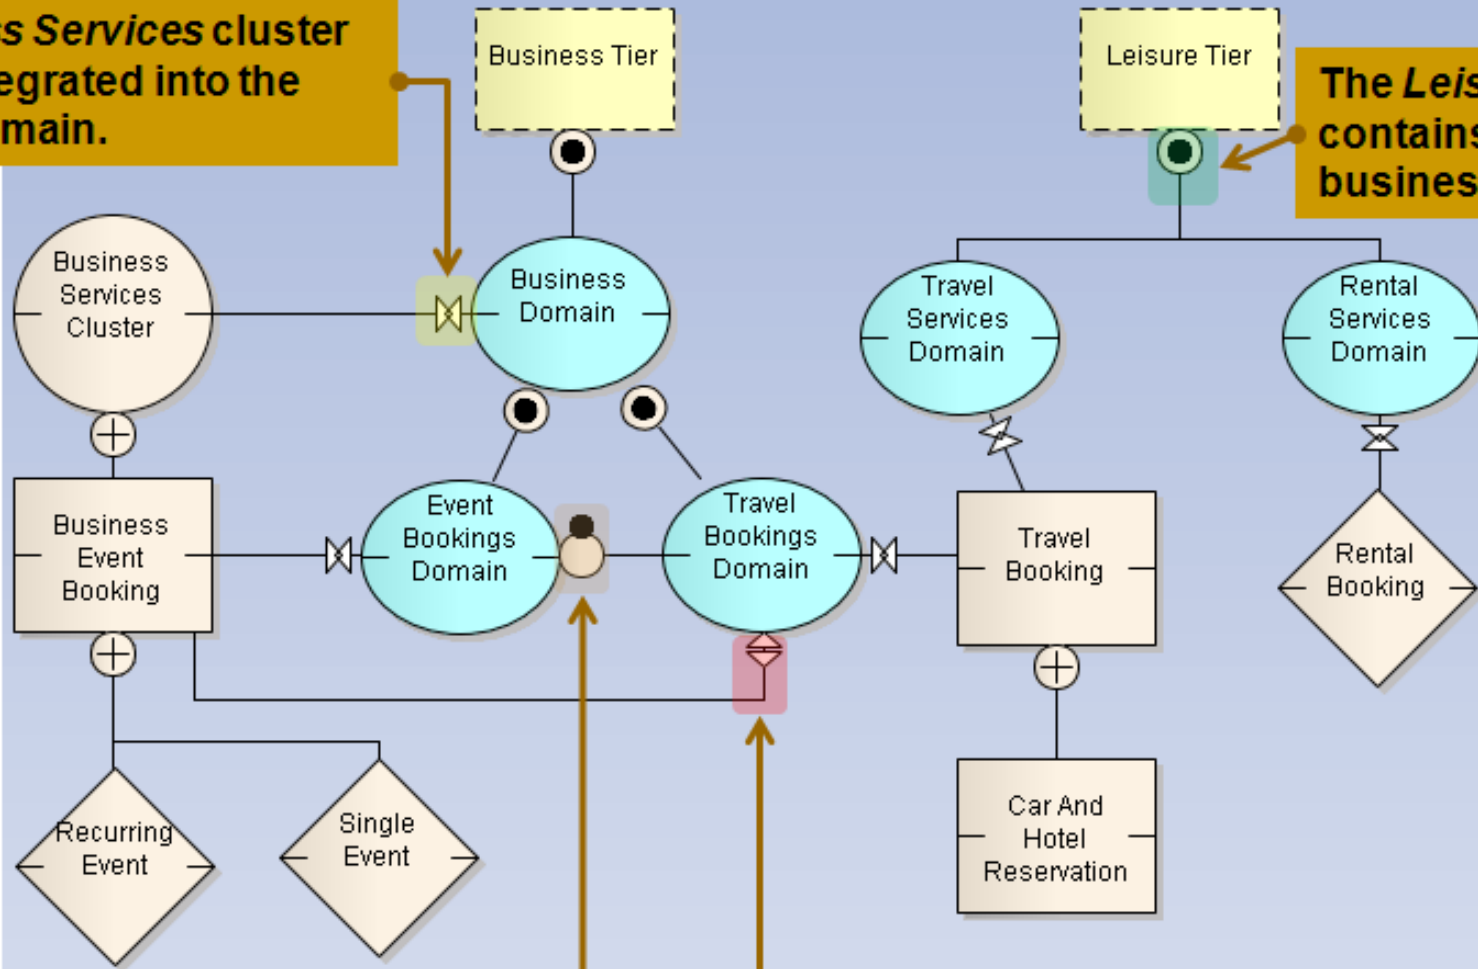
s Services cluster
egrated into the
main.

Business Tier

Leisure Tier

The Leis
contains
busines

Business Services Cluster

Business Domain

Travel Services Domain

Rental Services Domain

Business Event Booking

Event Bookings Domain

Travel Bookings Domain

Travel Booking

Rental Booking

Car And Hotel Reservation

Recurring Event

Single Event